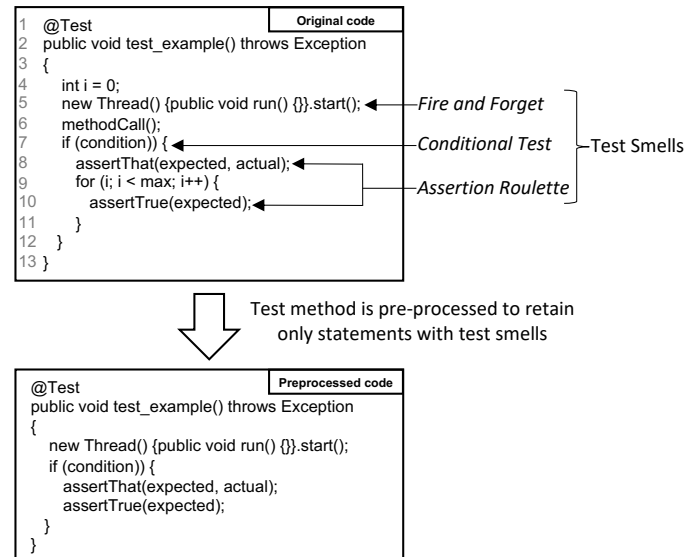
Original code

1 @Test
2 public void test_example() throws Exception
3 {
4 int i = 0;
5 new Thread() {public void run() {}}.start();
6 methodCall();
7 if (condition)) {
8 assertThat(expected, actual);
9 for (i; i < max; i++) {
10 assertTrue(expected);
11 }
12 }
13 }

Fire and Forget
Conditional Test
Assertion Roulette
Test Smells

Test method is pre-processed to retain only statements with test smells

Preprocessed code

@Test
public void test_example() throws Exception
{
new Thread() {public void run() {}}.start();
if (condition)) {
assertThat(expected, actual);
assertTrue(expected);
}
}